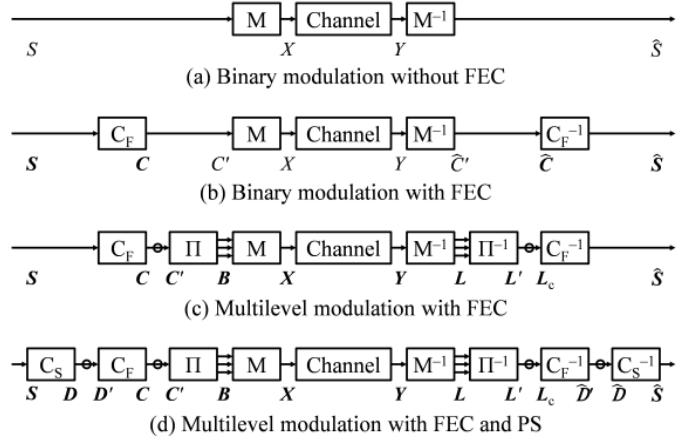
M Channel $M^{-1}$
$S$ $X$ $Y$ $\hat{S}$
(a) Binary modulation without FEC

$C_F$ M Channel $M^{-1}$ $C_F^{-1}$
$\boldsymbol{S}$ $\boldsymbol{C}$ $C'$ $X$ $Y$ $\widehat{C}'$ $\widehat{\boldsymbol{C}}$ $\hat{\boldsymbol{S}}$
(b) Binary modulation with FEC

$C_F$ $\Pi$ M Channel $M^{-1}$ $\Pi^{-1}$ $C_F^{-1}$
$\boldsymbol{S}$ $\boldsymbol{C}$ $\boldsymbol{C'}$ $\boldsymbol{B}$ $\boldsymbol{X}$ $\boldsymbol{Y}$ $\boldsymbol{L}$ $\boldsymbol{L'}$ $\boldsymbol{L}_c$ $\hat{\boldsymbol{S}}$
(c) Multilevel modulation with FEC

$C_S$ $C_F$ $\Pi$ M Channel $M^{-1}$ $\Pi^{-1}$ $C_F^{-1}$ $C_S^{-1}$
$\boldsymbol{S}$ $\boldsymbol{D}$ $\boldsymbol{D'}$ $\boldsymbol{C}$ $\boldsymbol{C'}$ $\boldsymbol{B}$ $\boldsymbol{X}$ $\boldsymbol{Y}$ $\boldsymbol{L}$ $\boldsymbol{L'}$ $\boldsymbol{L}_c$ $\widehat{\boldsymbol{D}}'$ $\widehat{\boldsymbol{D}}$ $\hat{\boldsymbol{S}}$
(d) Multilevel modulation with FEC and PS